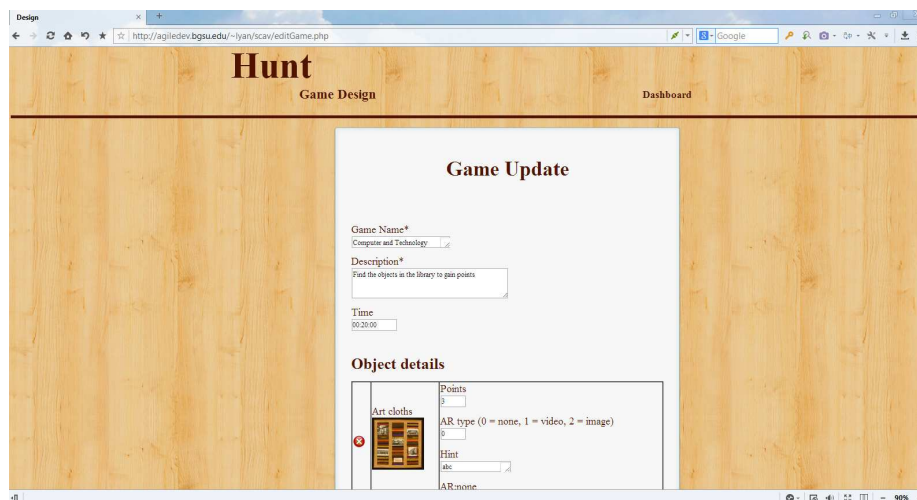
Design

http://agiledev.bgsu.edu/~lyan/scav/editGame.php

Google

Hunt

Game Design

Dashboard

Game Update

Game Name*

Computer and Technology

Description*

Find the objects in the library to gain points

Time

00:20:00

Object details

Art cloths

Points

3

AR type (0 = none, 1 = video, 2 = image)

0

Hint

abc

AR:none

90%